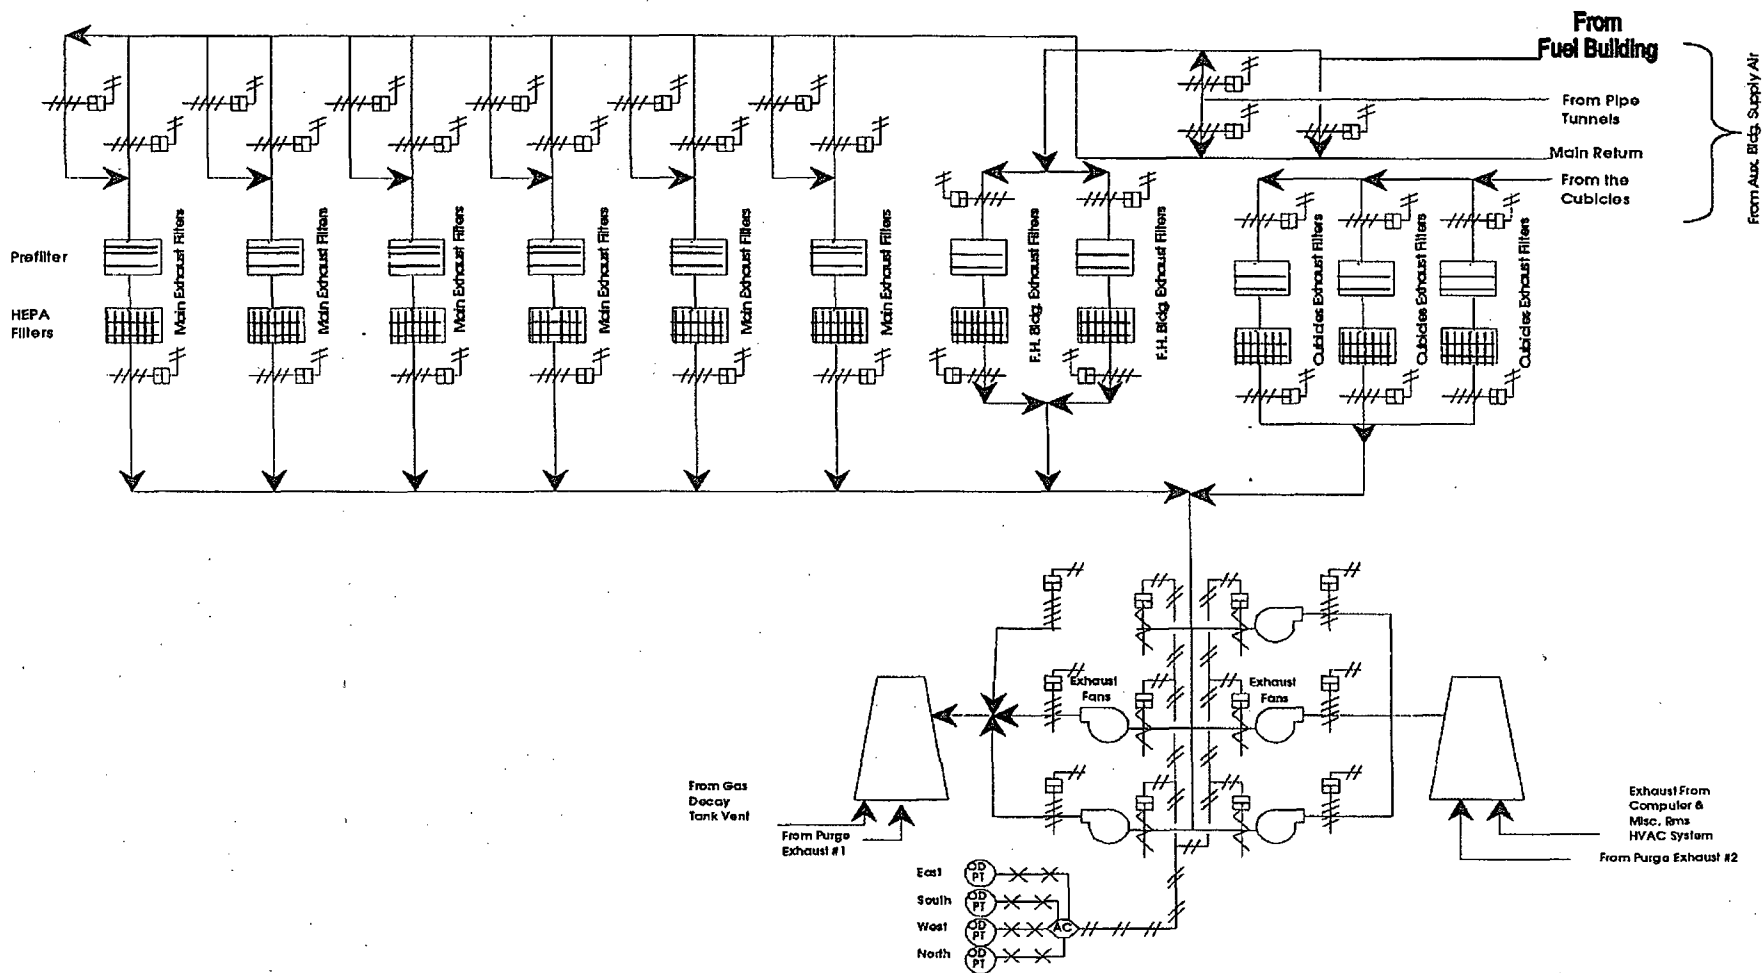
From Fuel Building

From Pipe Tunnels

Main Return

From the Cubicles

From Aux. Bldg. Supply Air

Prefilter

HEPA Filters

Main Exhaust Filters

Main Exhaust Filters

Main Exhaust Filters

Main Exhaust Filters

Main Exhaust Filters

Main Exhaust Filters

F.H. Bldg. Exhaust Filters

F.H. Bldg. Exhaust Filters

Cubicles Exhaust Filters

Cubicles Exhaust Filters

Cubicles Exhaust Filters

Exhaust Fans

Exhaust Fans

From Gas Decay Tank Vent

From Purge Exhaust #1

Exhaust From Computer & Misc. Rms HVAC System

From Purge Exhaust #2

East

South

West

North

OD PT

OD PT

OD PT

OD PT

AC